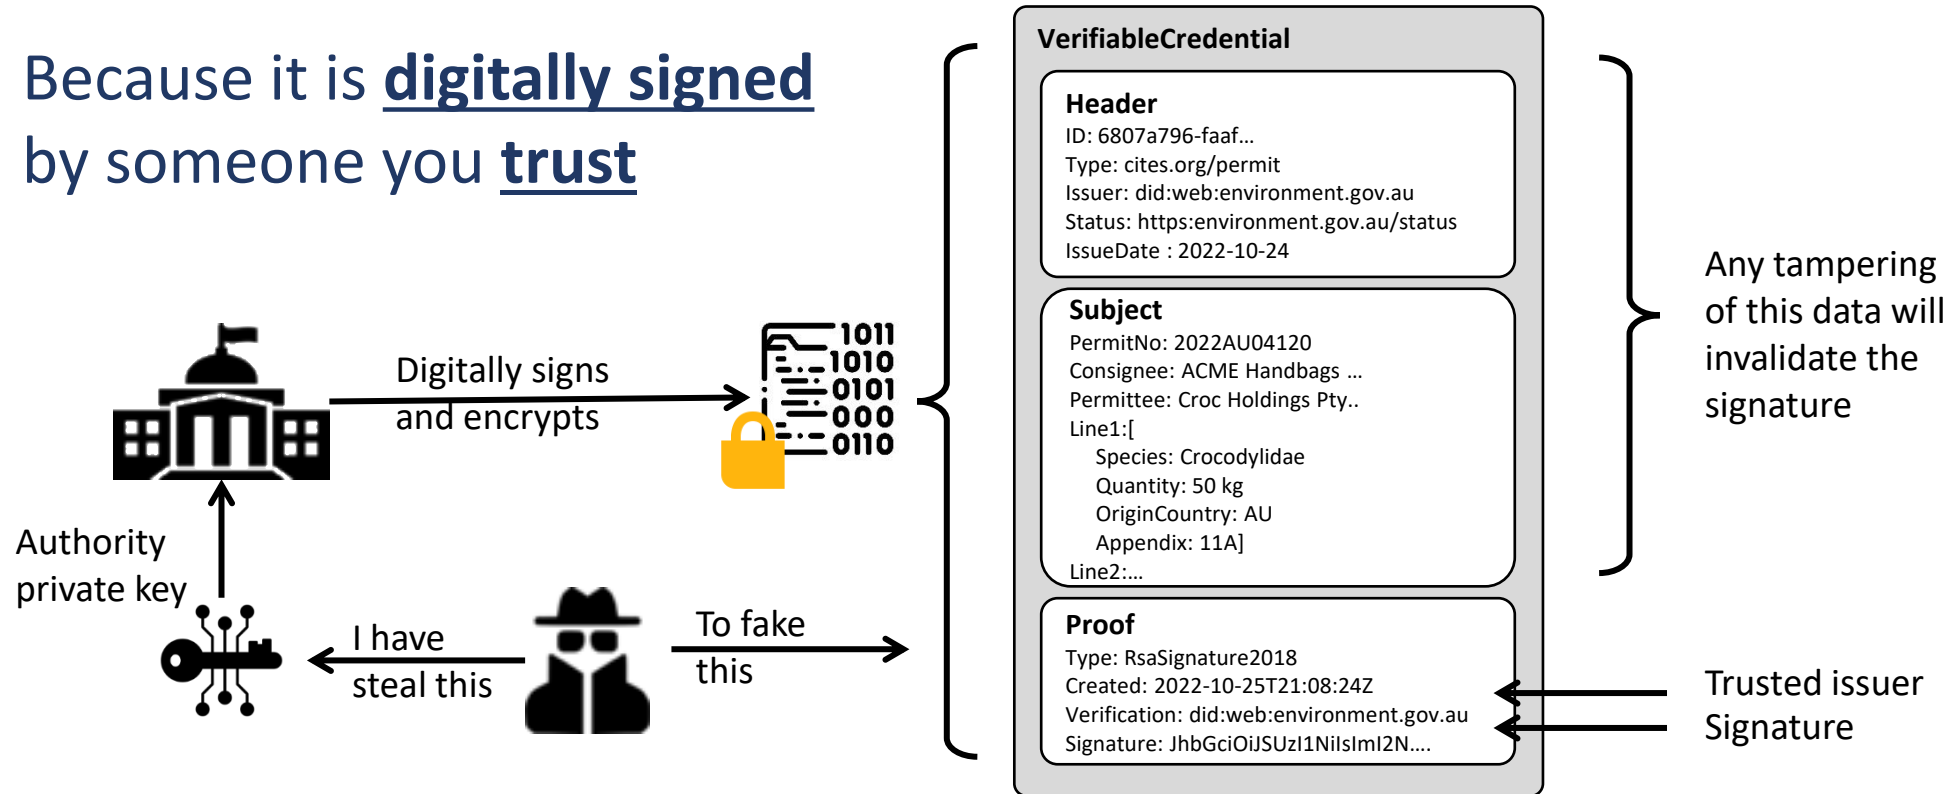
Because it is **digitally signed** by someone you **trust**

Digitally signs and encrypts

1011
1010
0101
000
0110

Authority private key

I have steal this

To fake this

VerifiableCredential

Header
ID: 6807a796-faaf...
Type: cites.org/permit
Issuer: did:web:environment.gov.au
Status: https:environment.gov.au/status
IssueDate : 2022-10-24

Subject
PermitNo: 2022AU04120
Consignee: ACME Handbags ...
Permittee: Croc Holdings Pty..
Line1:[
Species: Crocodylidae
Quantity: 50 kg
OriginCountry: AU
Appendix: 11A]
Line2:...

Proof
Type: RsaSignature2018
Created: 2022-10-25T21:08:24Z
Verification: did:web:environment.gov.au
Signature: JhbGciOiJSUzI1NiIsImI2N....

Any tampering of this data will invalidate the signature

Trusted issuer
Signature